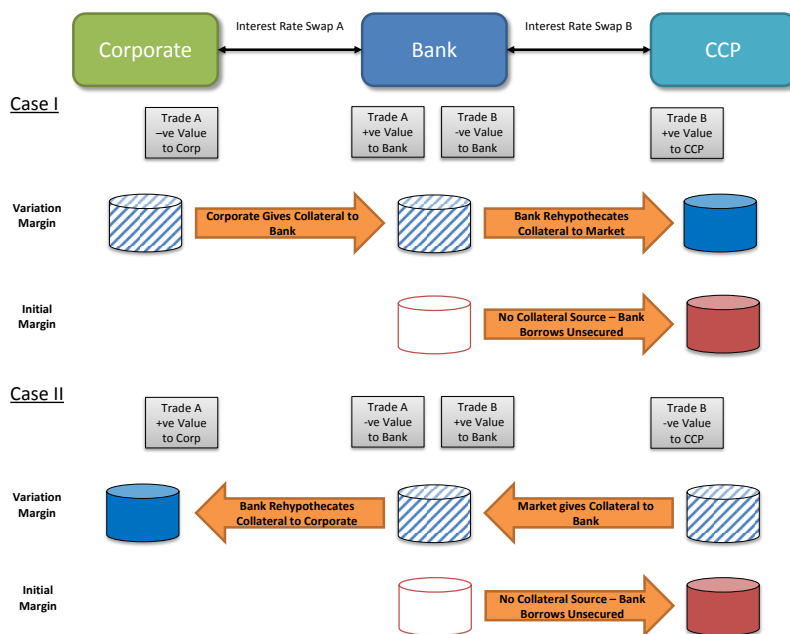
Corporate

Interest Rate Swap A

Bank

Interest Rate Swap B

CCP

Case I

Trade A –ve Value to Corp

Trade A +ve Value to Bank

Trade B -ve Value to Bank

Trade B +ve Value to CCP

Variation Margin

Corporate Gives Collateral to Bank

Bank Rehypothecates Collateral to Market

Initial Margin

No Collateral Source – Bank Borrows Unsecured

Case II

Trade A +ve Value to Corp

Trade A -ve Value to Bank

Trade B +ve Value to Bank

Trade B -ve Value to CCP

Variation Margin

Bank Rehypothecates Collateral to Corporate

Market gives Collateral to Bank

Initial Margin

No Collateral Source – Bank Borrows Unsecured